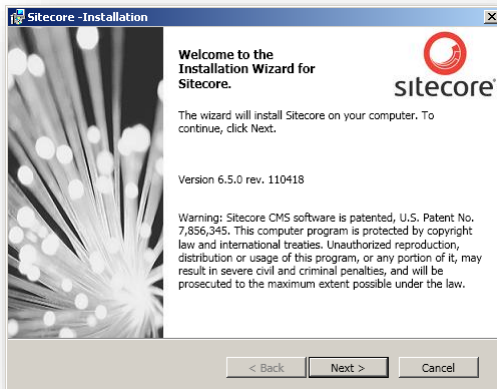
Sitecore -Installation

Welcome to the Installation Wizard for Sitecore.

sitecore®

The wizard will install Sitecore on your computer. To continue, click Next.

Version 6.5.0 rev. 110418

Warning: Sitecore CMS software is patented, U.S. Patent No. 7,856,345. This computer program is protected by copyright law and international treaties. Unauthorized reproduction, distribution or usage of this program, or any portion of it, may result in severe civil and criminal penalties, and will be prosecuted to the maximum extent possible under the law.

< Back
Next >
Cancel